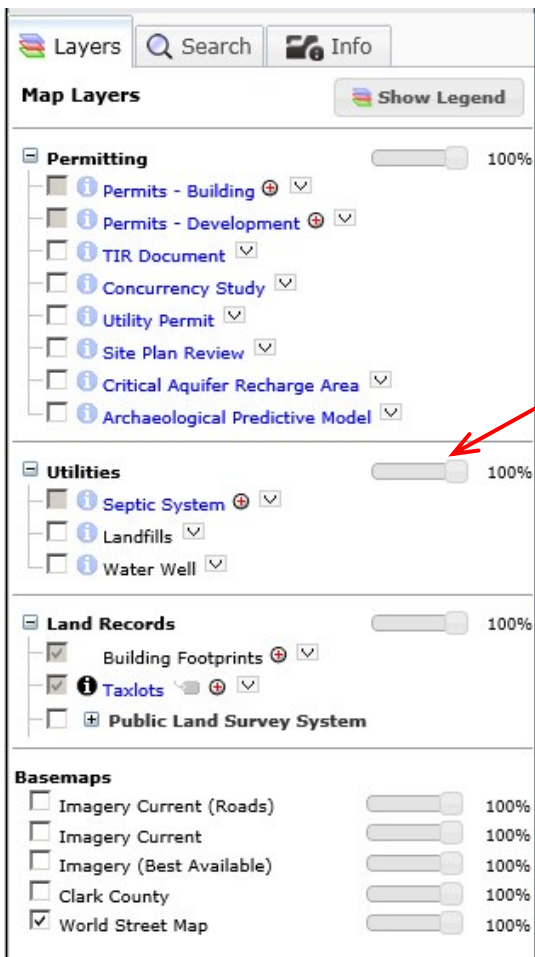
Layers Search Info

Map Layers

Show Legend

Permitting 100%

Permits - Building

Permits - Development

TIR Document

Concurrency Study

Utility Permit

Site Plan Review

Critical Aquifer Recharge Area

Archaeological Predictive Model

Utilities 100%

Septic System

Landfills

Water Well

Land Records 100%

Building Footprints

Taxlots

Public Land Survey System

Basemaps

Imagery Current (Roads) 100%

Imagery Current 100%

Imagery (Best Available) 100%

Clark County 100%

World Street Map 100%